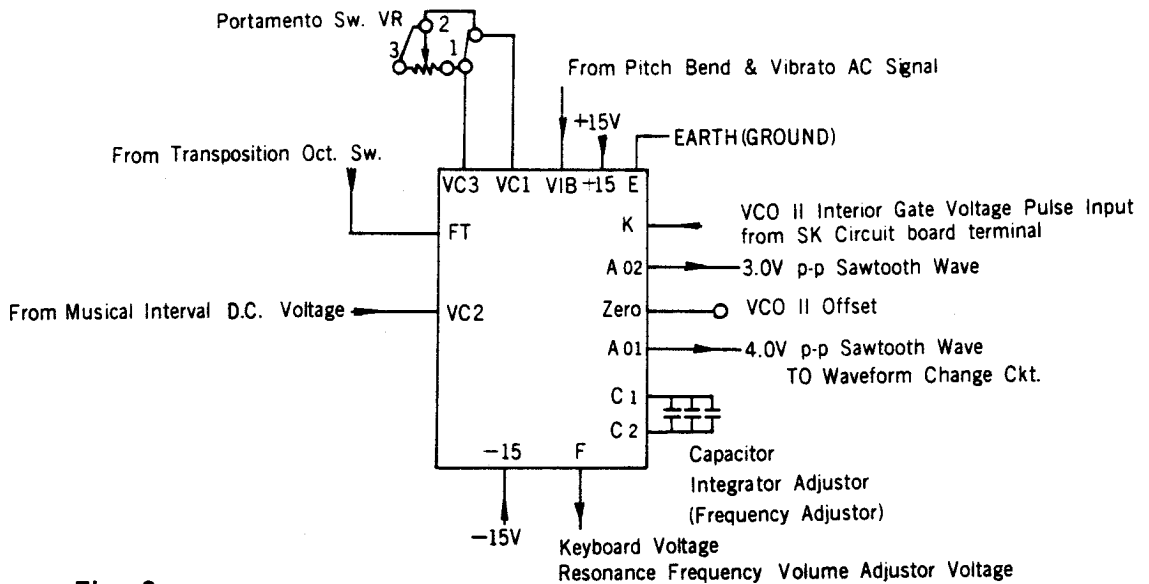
Portamento Sw. VR
2
3
1
From Pitch Bend & Vibrato AC Signal
+15V
EARTH (GROUND)
From Transposition Oct. Sw.
VC3 VC1 VIB +15 E
FT
K
VCO II Interior Gate Voltage Pulse Input from SK Circuit board terminal
A 02
3.0V p-p Sawtooth Wave
From Musical Interval D.C. Voltage
VC2
Zero
VCO II Offset
A 01
4.0V p-p Sawtooth Wave TO Waveform Change Ckt.
C 1
C 2
Capacitor
Integrator Adjustor
(Frequency Adjustor)
−15
F
−15V
Keyboard Voltage
Resonance Frequency Volume Adjustor Voltage